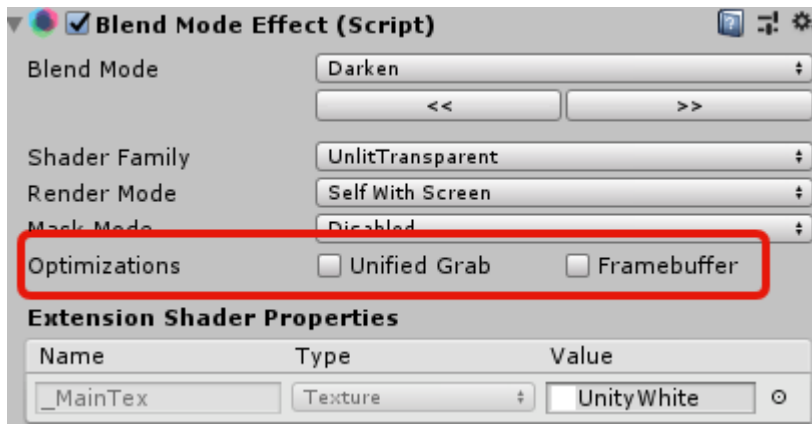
Blend Mode Effect (Script)

Blend Mode Darken

<< >>

Shader Family UnlitTransparent

Render Mode Self With Screen

Mask Mode Disabled

Optimizations Unified Grab Framebuffer

Extension Shader Properties

| Name | Type | Value |
|---|---|---|
| _MainTex | Texture | UnityWhite |